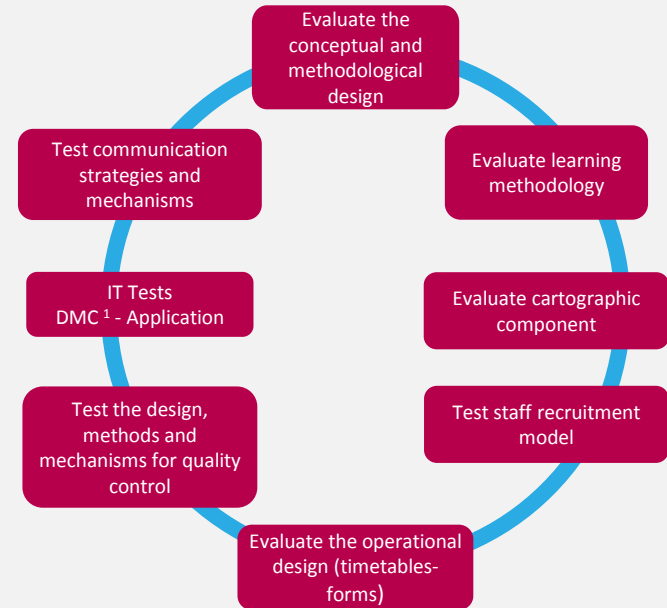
Evaluate the conceptual and methodological design

Evaluate learning methodology

Evaluate cartographic component

Test staff recruitment model

Evaluate the operational design (timetables-forms)

Test the design, methods and mechanisms for quality control

IT Tests
DMC $^1$ - Application

Test communication strategies and mechanisms